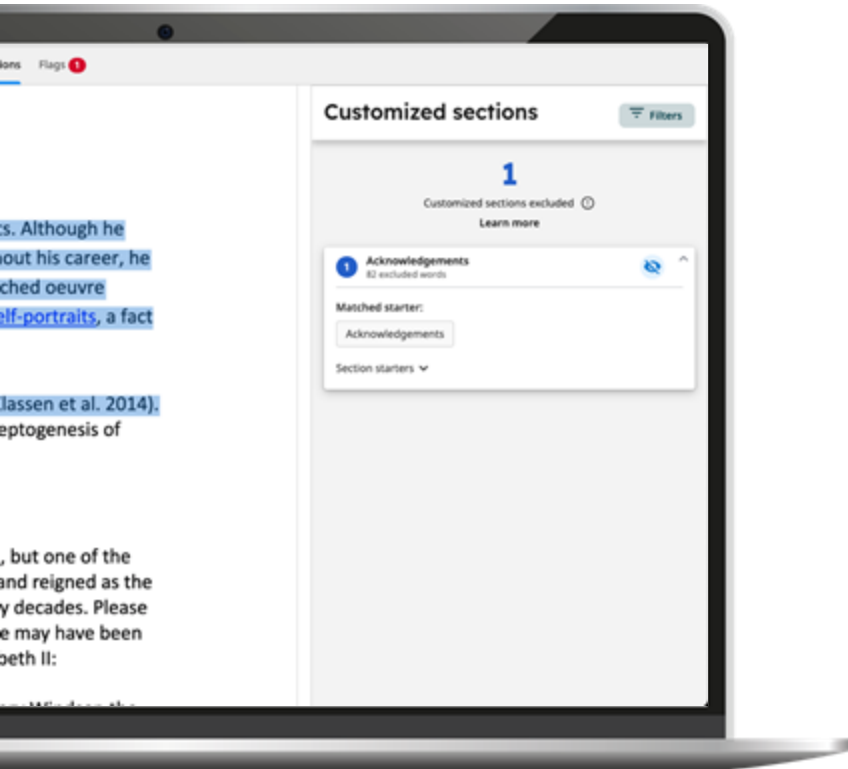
ions Flags 1

ts. Although he
hout his career, he
ched oeuvre
elf-portraits, a fact

lassen et al. 2014).
eptogenesis of

, but one of the
and reigned as the
y decades. Please
e may have been
beth II:

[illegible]

Customized sections

Filters

1

Customized sections excluded

Learn more

1 Acknowledgements
82 excluded words

Matched starter:

Acknowledgements

Section starters